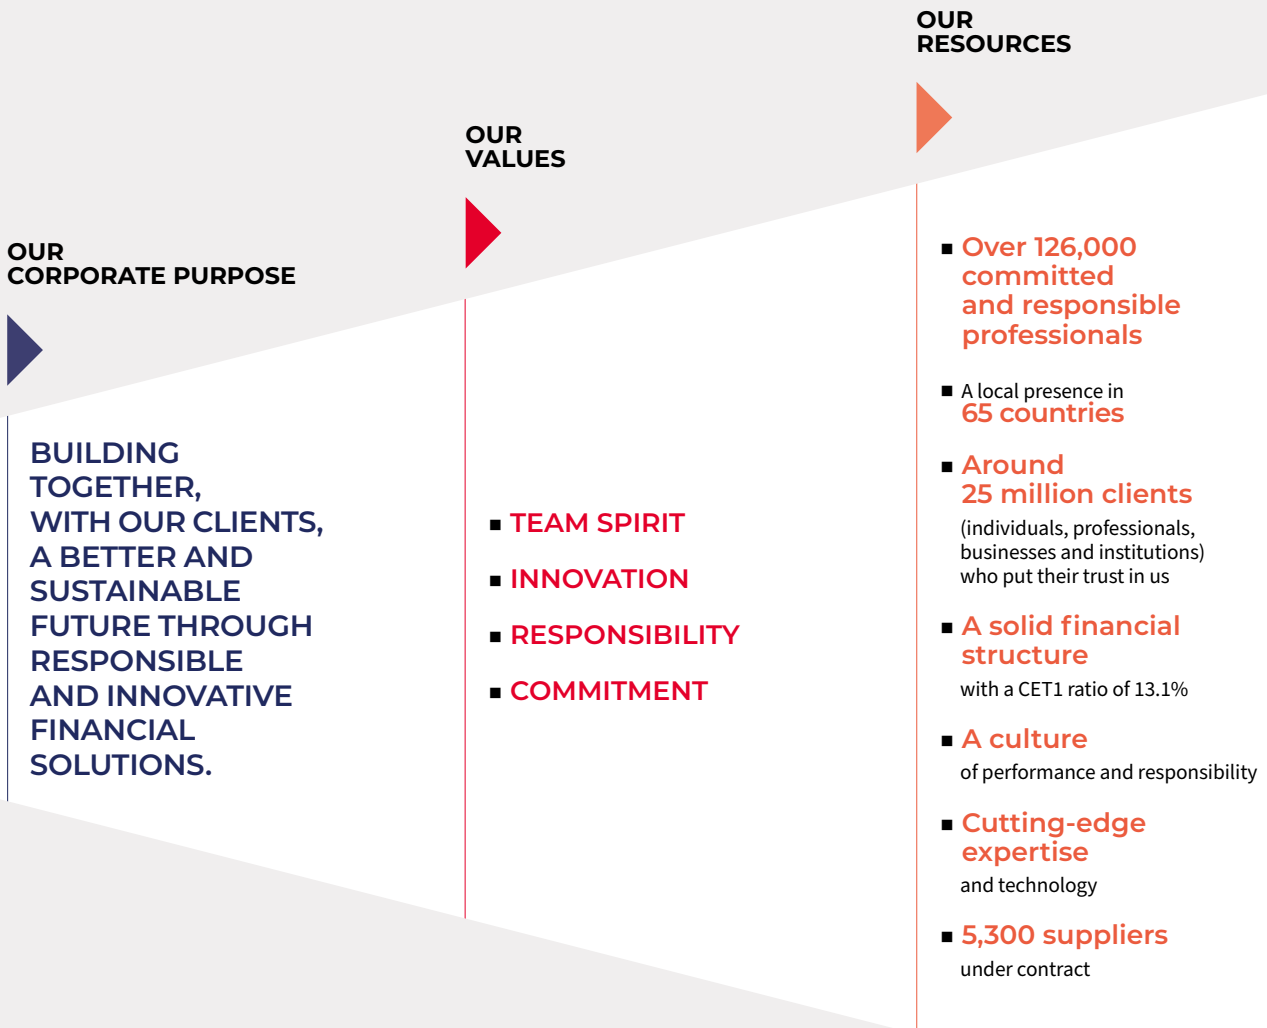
OUR CORPORATE PURPOSE

BUILDING TOGETHER, WITH OUR CLIENTS, A BETTER AND SUSTAINABLE FUTURE THROUGH RESPONSIBLE AND INNOVATIVE FINANCIAL SOLUTIONS.

OUR VALUES

■ TEAM SPIRIT

■ INNOVATION

■ RESPONSIBILITY

■ COMMITMENT

OUR RESOURCES

■ Over 126,000 committed and responsible professionals

■ A local presence in 65 countries

■ Around 25 million clients (individuals, professionals, businesses and institutions) who put their trust in us

■ A solid financial structure with a CET1 ratio of 13.1%

■ A culture of performance and responsibility

■ Cutting-edge expertise and technology

■ 5,300 suppliers under contract